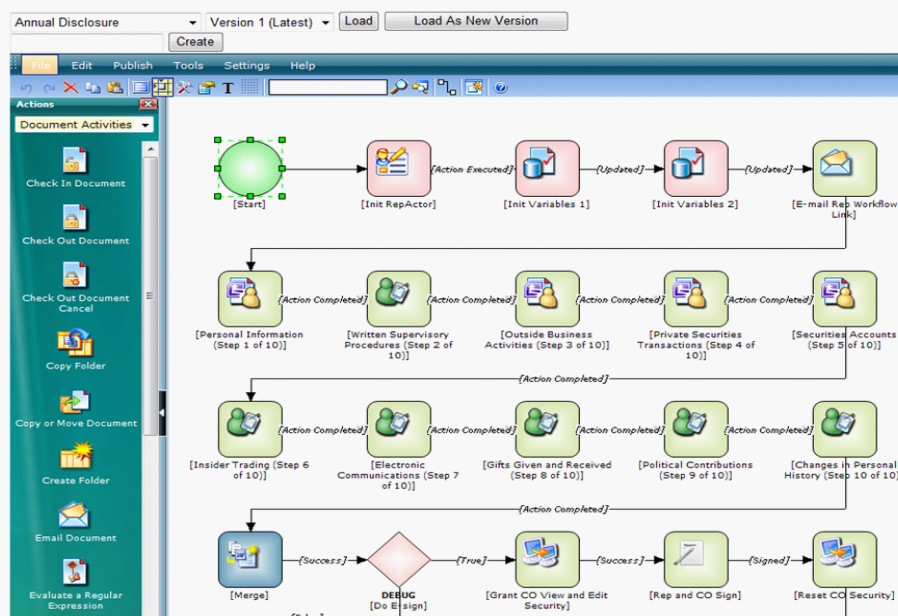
Annual Disclosure
Version 1 (Latest)
Load
Load As New Version
Create

File Edit Publish Tools Settings Help

Actions
Document Activities

Check In Document
Check Out Document
Check Out Document Cancel
Copy Folder
Copy or Move Document
Create Folder
Email Document
Evaluate a Regular Expression

[Start]
{Action Executed}
[Init RepActor]
{Updated}
[Init Variables 1]
{Updated}
[Init Variables 2]
[E-mail Rep Workflow Link]

[Personal Information (Step 1 of 10)]
{Action Completed}
[Written Supervisory Procedures (Step 2 of 10)]
{Action Completed}
[Outside Business Activities (Step 3 of 10)]
{Action Completed}
[Private Securities Transactions (Step 4 of 10)]
{Action Completed}
[Securities Accounts (Step 5 of 10)]

{Action Completed}

[Insider Trading (Step 6 of 10)]
{Action Completed}
[Electronic Communications (Step 7 of 10)]
{Action Completed}
[Gifts Given and Received (Step 8 of 10)]
{Action Completed}
[Political Contributions (Step 9 of 10)]
{Action Completed}
[Changes in Personal History (Step 10 of 10)]

{Action Completed}

[Merge]
{Success}
DEBUG
[Do Esign]
{True}
[Grant CO View and Edit Security]
{Success}
[Rep and CO Sign]
{Signed}
[Reset CO Security]